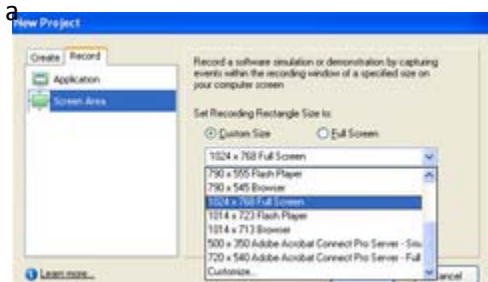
a

New Project

Create | Record

Application

Screen Area

Record a software simulation or demonstration by capturing events within the recording window of a specified size on your computer screen

Set Recording Rectangle Size to:

Custom Size

Full Screen

1024 x 768 Full Screen

790 x 555 Flash Player

790 x 545 Browser

1024 x 768 Full Screen

1014 x 723 Flash Player

1014 x 713 Browser

500 x 350 Adobe Acrobat Connect Pro Server - Sma

720 x 540 Adobe Acrobat Connect Pro Server - Full

Customize...

Learn more...

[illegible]ancel